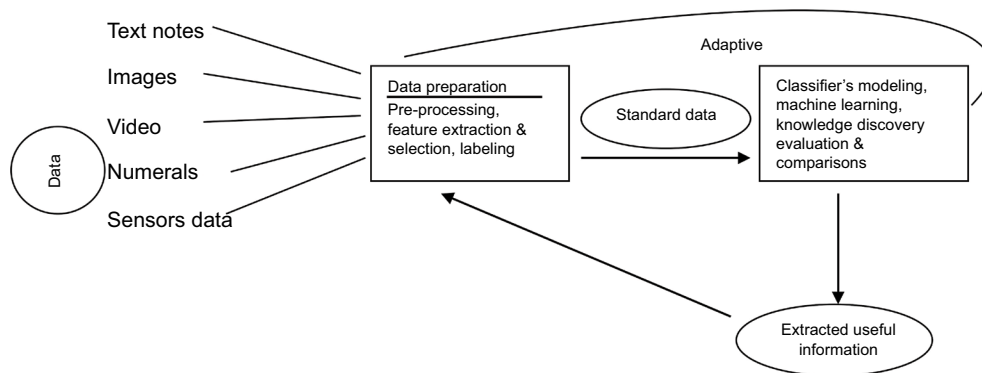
Data

Text notes

Images

Video

Numerals

Sensors data

Adaptive

Data preparation

Pre-processing, feature extraction & selection, labeling

Standard data

Classifier's modeling, machine learning, knowledge discovery evaluation & comparisons

Extracted useful information